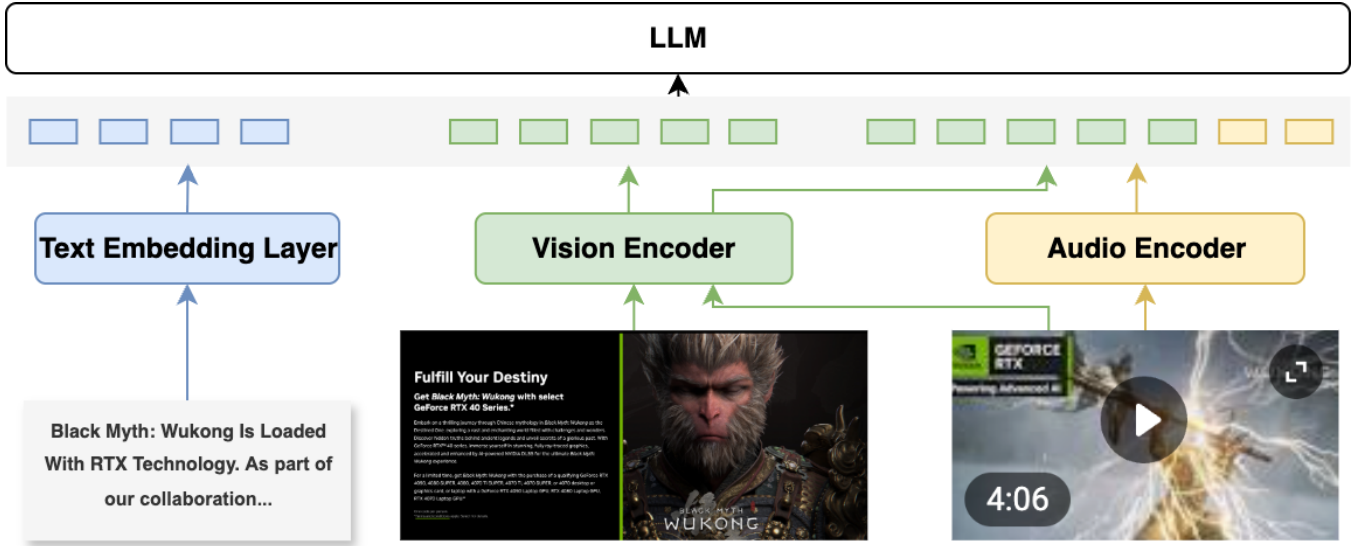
LLM

Text Embedding Layer

Vision Encoder

Audio Encoder

Black Myth: Wukong Is Loaded With RTX Technology. As part of our collaboration...

Fulfill Your Destiny

Get *Black Myth: Wukong* with select GeForce RTX 40 Series.*

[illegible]

BLACK MYTH WUKONG

GEFORCE RTX

Powering Advanced AI

4:06